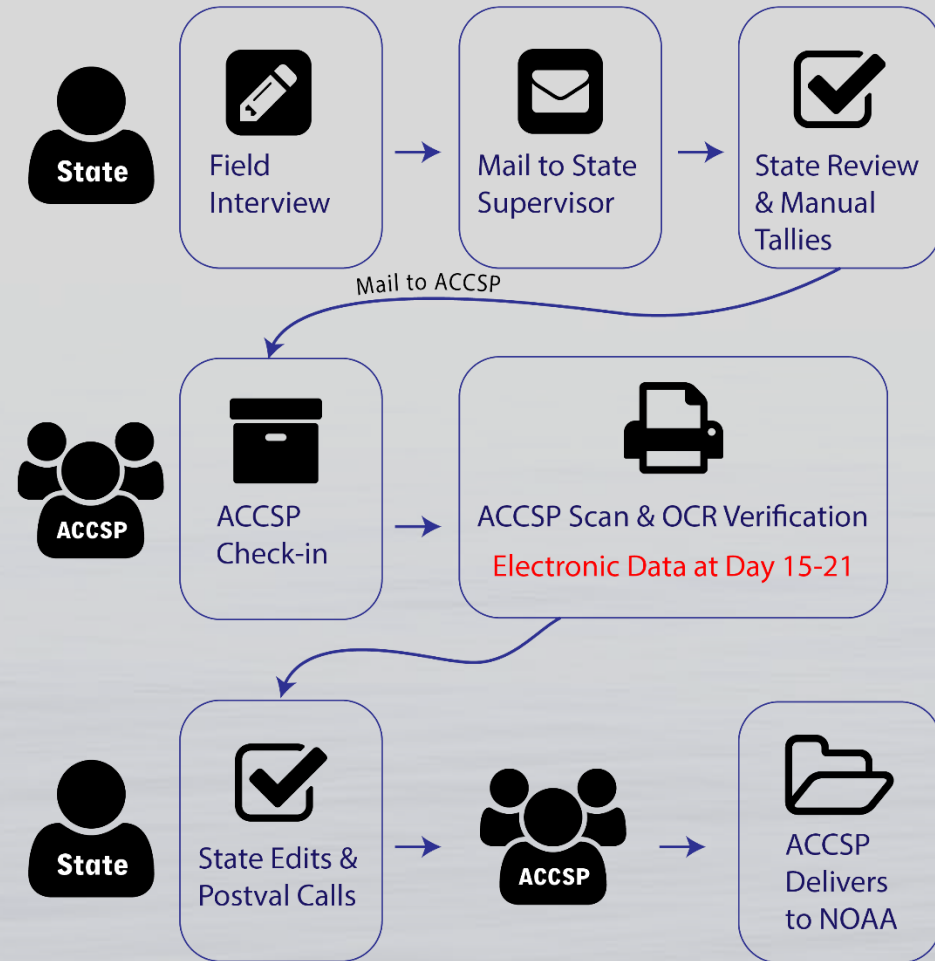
State

Field Interview

Mail to State Supervisor

State Review & Manual Tallies

Mail to ACCSP

ACCSP

ACCSP Check-in

ACCSP Scan & OCR Verification

Electronic Data at Day 15-21

State

State Edits & Postval Calls

ACCSP

ACCSP Delivers to NOAA